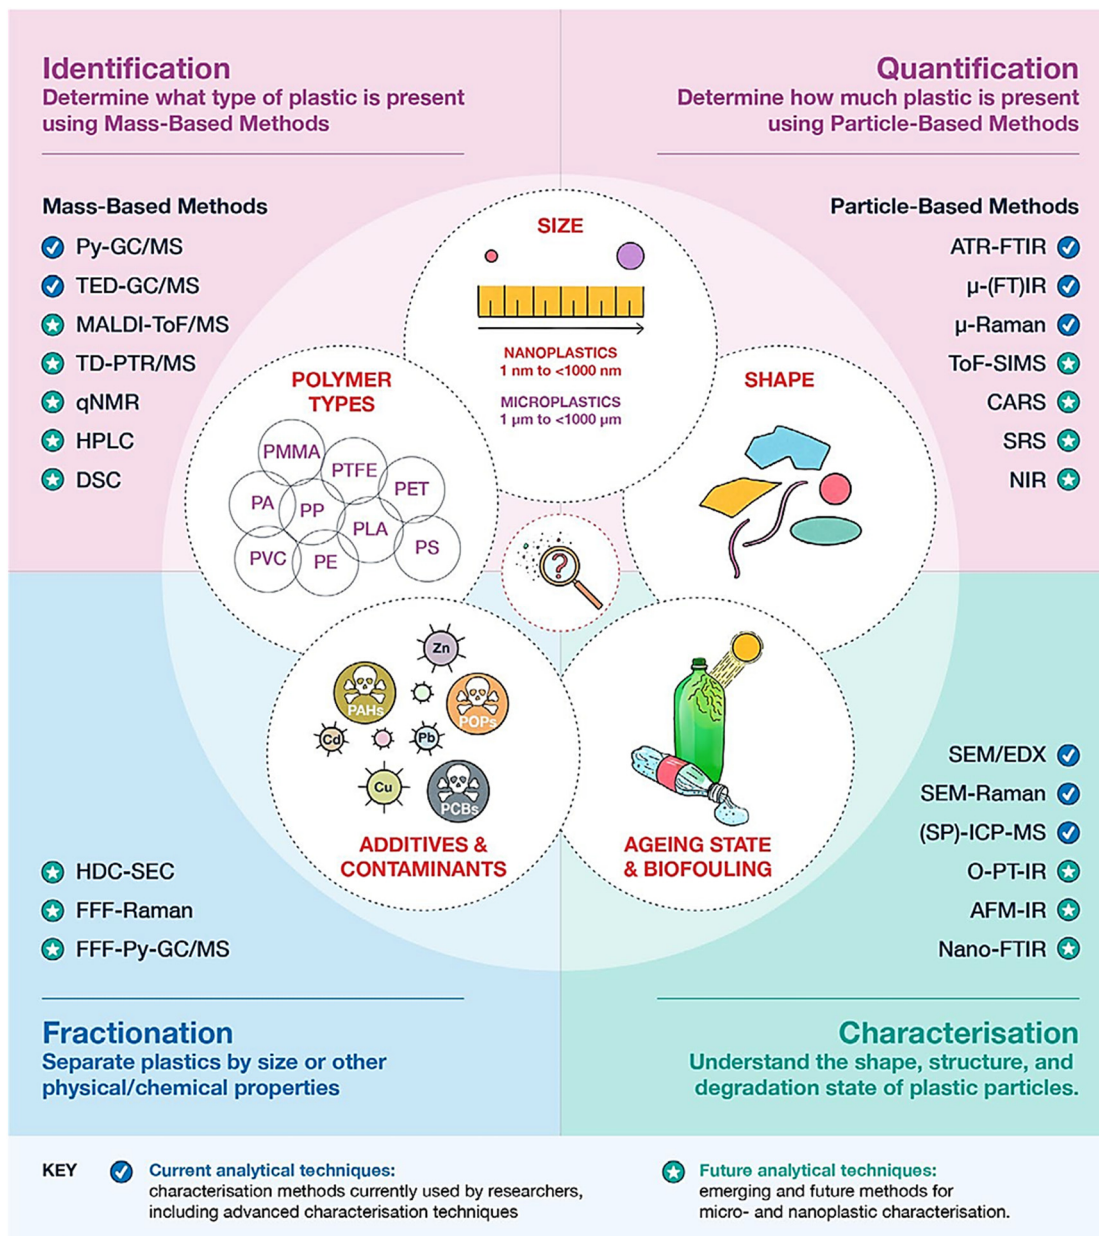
Identification
Determine what type of plastic is present using Mass-Based Methods

Mass-Based Methods
Py-GC/MS
TED-GC/MS
MALDI-ToF/MS
TD-PTR/MS
qNMR
HPLC
DSC

Quantification
Determine how much plastic is present using Particle-Based Methods

Particle-Based Methods
ATR-FTIR
μ-(FT)IR
μ-Raman
ToF-SIMS
CARS
SRS
NIR

SIZE
NANOPLASTICS
1 nm to <1000 nm
MICROPLASTICS
1 μm to <1000 μm

POLYMER TYPES
PMMA
PTFE
PET
PA
PP
PLA
PS
PVC
PE

SHAPE

Zn
PAHs
POPs
Cd
Pb
Cu
PCBs
ADDITIVES & CONTAMINANTS

AGEING STATE & BIOFOULING

HDC-SEC
FFF-Raman
FFF-Py-GC/MS

SEM/EDX
SEM-Raman
(SP)-ICP-MS
O-PT-IR
AFM-IR
Nano-FTIR

Fractionation
Separate plastics by size or other physical/chemical properties

Characterisation
Understand the shape, structure, and degradation state of plastic particles.

KEY
Current analytical techniques:
characterisation methods currently used by researchers, including advanced characterisation techniques

Future analytical techniques:
emerging and future methods for micro- and nanoplastic characterisation.